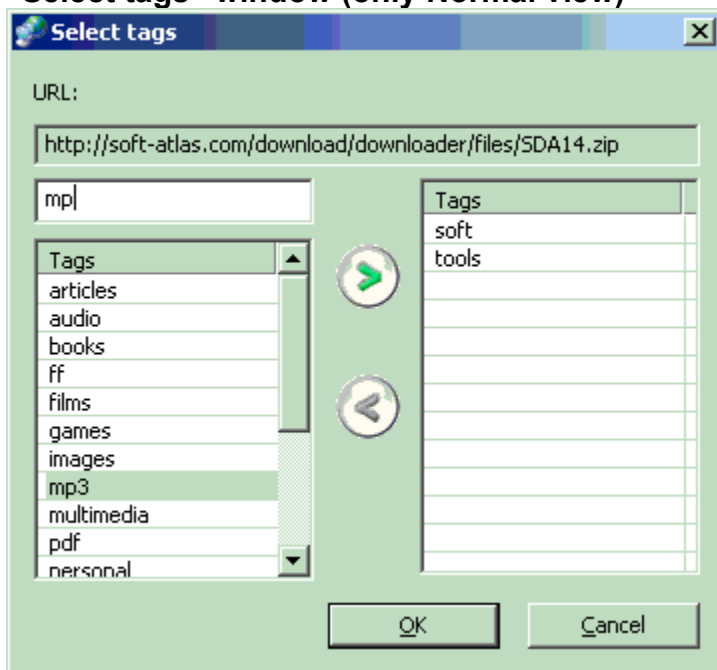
"Select tags" window (only Normal view)

Select tags

URL:

http://soft-atlas.com/download/downloader/files/SDA14.zip

mp

| Tags |
|---|
| articles |
| audio |
| books |
| ff |
| films |
| games |
| images |
| mp3 |
| multimedia |
| pdf |
| personal |

| Tags |
|---|
| soft |
| tools |

OK

Cancel